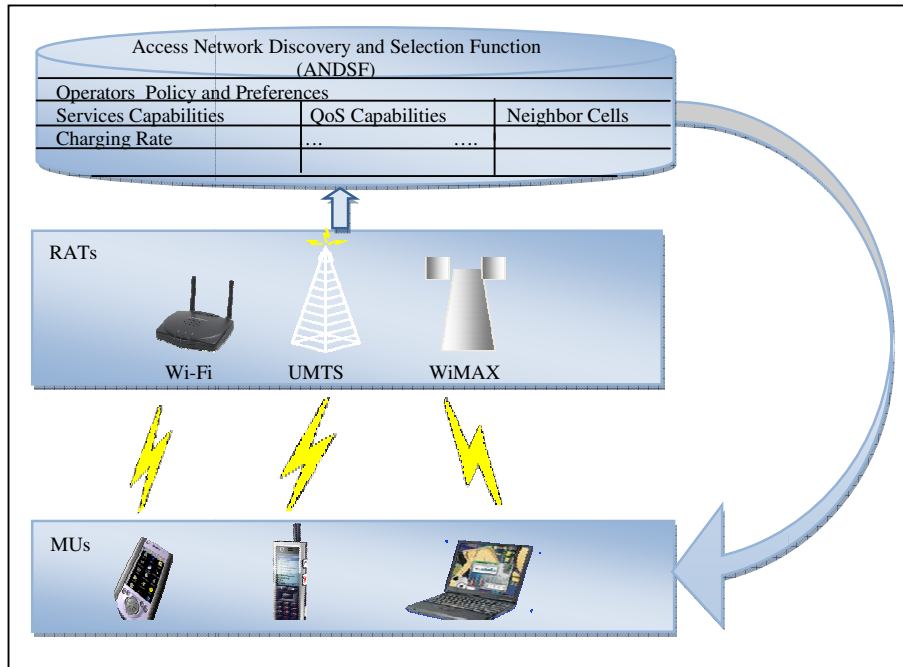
Access Network Discovery and Selection Function (ANDSF)

Operators Policy and Preferences

| Services Capabilities | QoS Capabilities | Neighbor Cells |
|---|---|---|
| Charging Rate | … …. | |

RATs

Wi-Fi UMTS WiMAX

MUs